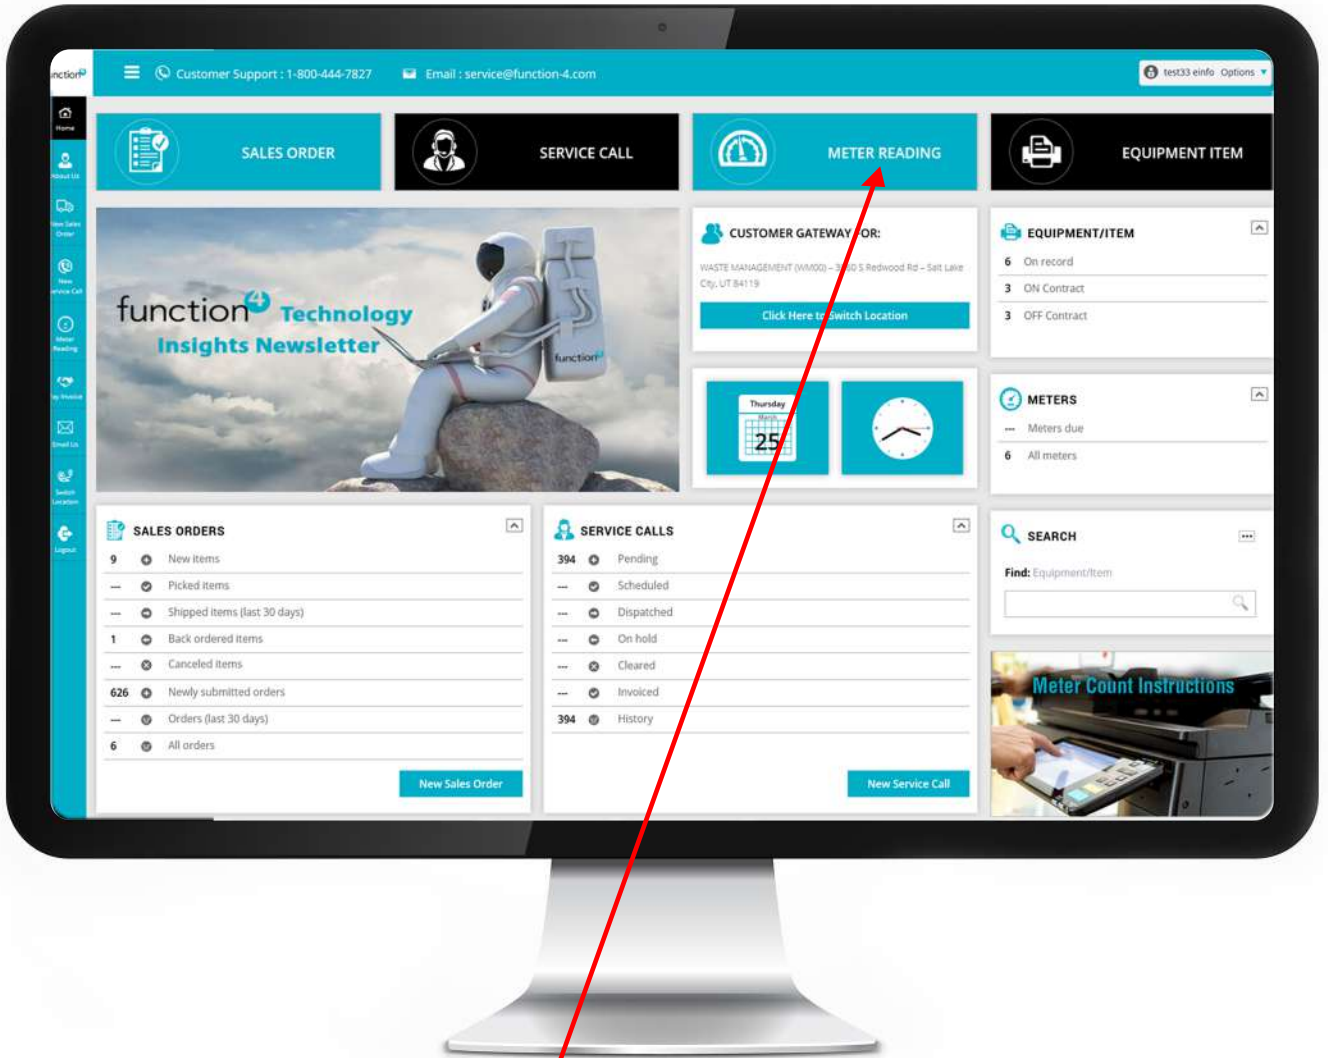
nction4

Home

About Us

New Sales Order

New Service Call

Meter Reading

Pay Invoice

Email Us

Switch Location

Logout

Customer Support : 1-800-444-7827

Email : service@function-4.com

test33 einfo Options

SALES ORDER

SERVICE CALL

METER READING

EQUIPMENT ITEM

function4 Technology Insights Newsletter

function4

CUSTOMER GATEWAY FOR:

WASTE MANAGEMENT (WM00) – 3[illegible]0 S Redwood Rd – Salt Lake City, UT 84119

Click Here to Switch Location

Thursday

March

25

EQUIPMENT/ITEM

6 On record

3 ON Contract

3 OFF Contract

METERS

— Meters due

6 All meters

SALES ORDERS

| | |
|---|---|
| 9 | New items |
| — | Picked items |
| — | Shipped items (last 30 days) |
| 1 | Back ordered items |
| — | Canceled items |
| 626 | Newly submitted orders |
| — | Orders (last 30 days) |
| 6 | All orders |

New Sales Order

SERVICE CALLS

| | |
|---|---|
| 394 | Pending |
| — | Scheduled |
| — | Dispatched |
| — | On hold |
| — | Cleared |
| — | Invoiced |
| 394 | History |

New Service Call

SEARCH

Find: Equipment/Item

Meter Count Instructions